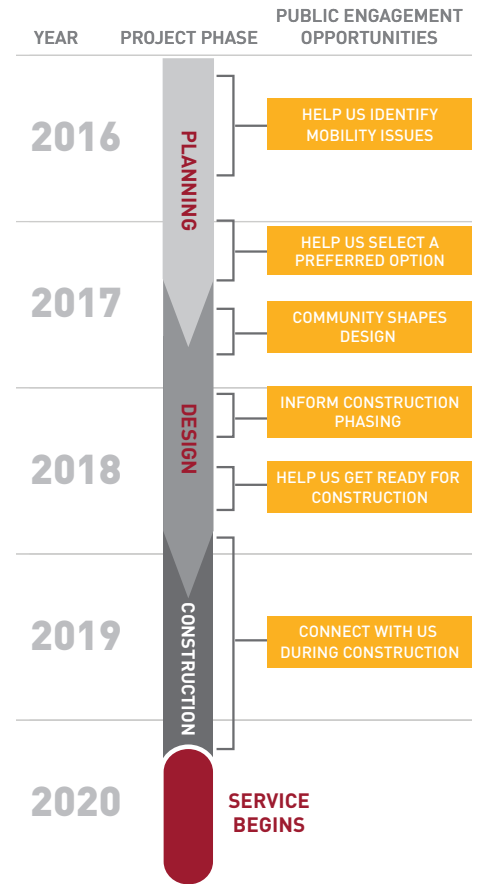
| YEAR | PROJECT PHASE | PUBLIC ENGAGEMENT OPPORTUNITIES |
|---|---|---|
| 2016 | PLANNING | HELP US IDENTIFY MOBILITY ISSUES |
| 2017 | PLANNING | HELP US SELECT A PREFERRED OPTION |
| 2017 | DESIGN | COMMUNITY SHAPES DESIGN |
| 2018 | DESIGN | INFORM CONSTRUCTION PHASING |
| 2018 | DESIGN | HELP US GET READY FOR CONSTRUCTION |
| 2019 | CONSTRUCTION | CONNECT WITH US DURING CONSTRUCTION |
| 2020 | SERVICE BEGINS | |